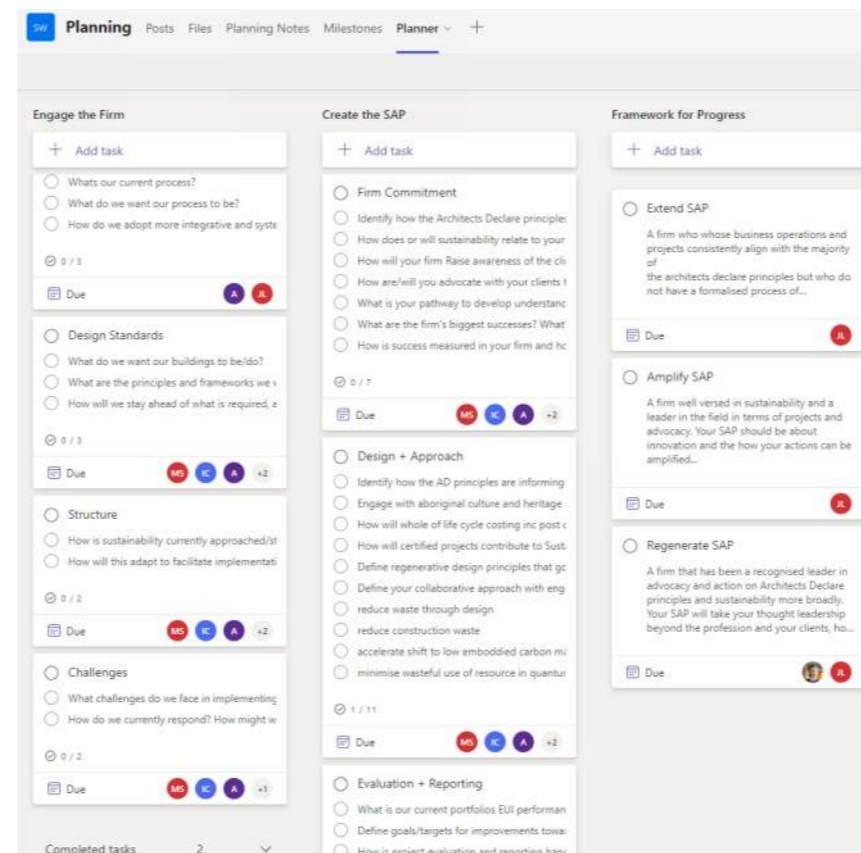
SW Planning Posts Files Planning Notes Milestones Planner +

Engage the Firm

+ Add task

Whats our current process?
What do we want our process to be?
How do we adopt more integrative and syste

0 / 3

Due A JL

Design Standards
What do we want our buildings to be/do?
What are the principles and frameworks we
How will we stay ahead of what is required, a

0 / 3

Due MS IC A +2

Structure
How is sustainability currently approached/st
How will this adapt to facilitate implementati

0 / 2

Due MS IC A +2

Challenges
What challenges do we face in implementing
How do we currently respond? How might w

0 / 2

Due MS IC A +1

Completed tasks 2

Create the SAP

+ Add task

Firm Commitment
Identify how the Architects Declare principle
How does or will sustainability relate to your
How will your firm Raise awareness of the cli
How are/will you advocate with your clients
What is your pathway to develop understanc
What are the firm's biggest successes? What
How is success measured in your firm and hc

0 / 7

Due MS IC A +2

Design + Approach
Identify how the AD principles are informing
Engage with aboriginal culture and heritage
How will whole of life cycle costing inc post c
How will certified projects contribute to Sust
Define regenerative design principles that gc
Define your collaborative approach with eng
reduce waste through design
reduce construction waste
accelerate shift to low embodied carbon m
minimise wasteful use of resource in quantur

1 / 11

Due MS IC A +2

Evaluation + Reporting
What is our current portfolios EUI performan
Define goals/targets for improvements towa
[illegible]

Framework for Progress

+ Add task

Extend SAP
A firm who whose business operations and projects consistently align with the majority of
the architects declare principles but who do not have a formalised process of...

Due JL

Amplify SAP
A firm well versed in sustainability and a leader in the field in terms of projects and advocacy. Your SAP should be about innovation and the how your actions can be amplified...

Due JL

Regenerate SAP
A firm that has been a recognised leader in advocacy and action on Architects Declare principles and sustainability more broadly. Your SAP will take your thought leadership beyond the profession and your clients, ho...

Due JL